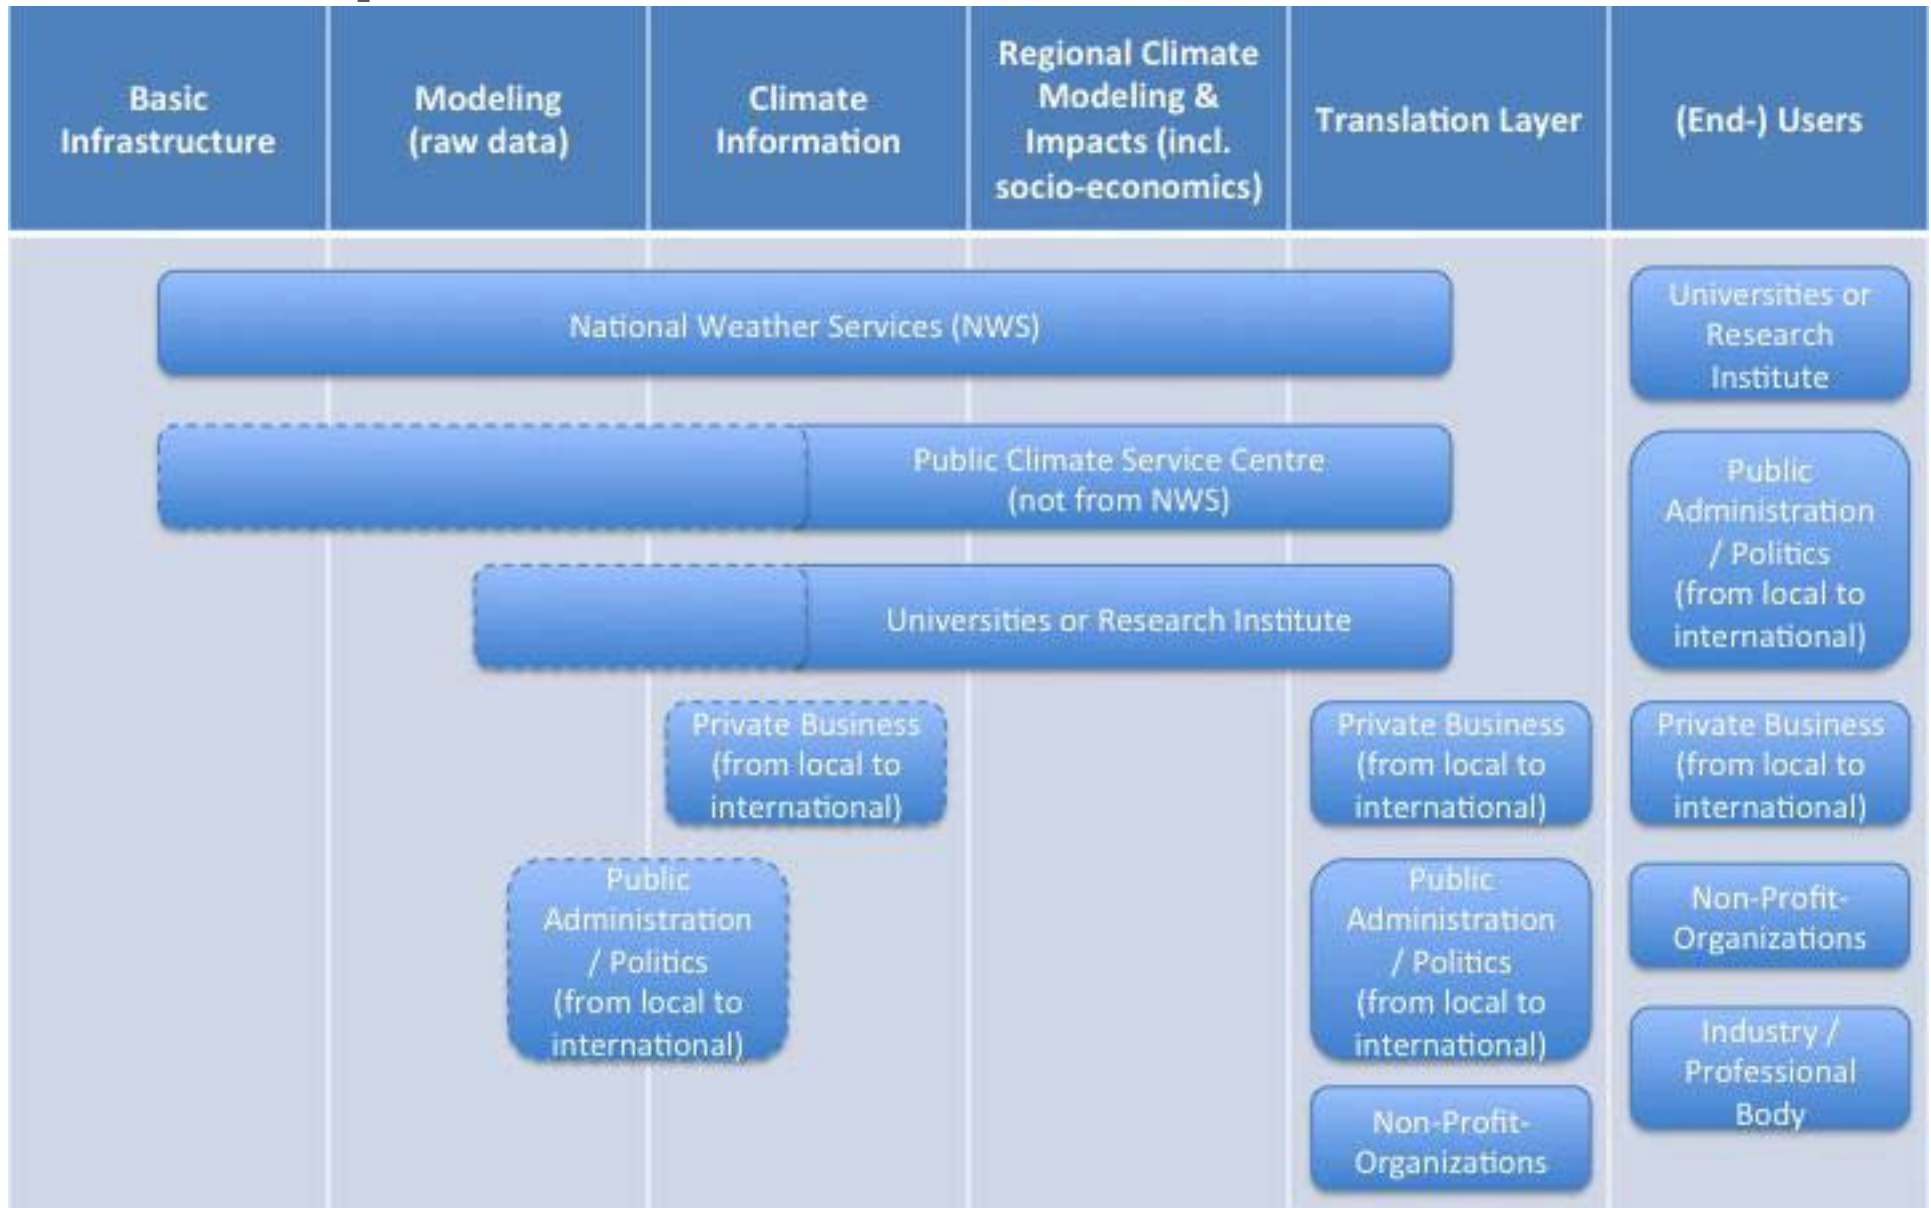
Basic Infrastructure

Modeling (raw data)

Climate Information

Regional Climate Modeling & Impacts (incl. socio-economics)

Translation Layer

(End-) Users

National Weather Services (NWS)

Universities or Research Institute

Public Climate Service Centre (not from NWS)

Public Administration / Politics (from local to international)

Universities or Research Institute

Private Business (from local to international)

Private Business (from local to international)

Private Business (from local to international)

Public Administration / Politics (from local to international)

Public Administration / Politics (from local to international)

Non-Profit-Organizations

Industry / Professional Body

Non-Profit-Organizations